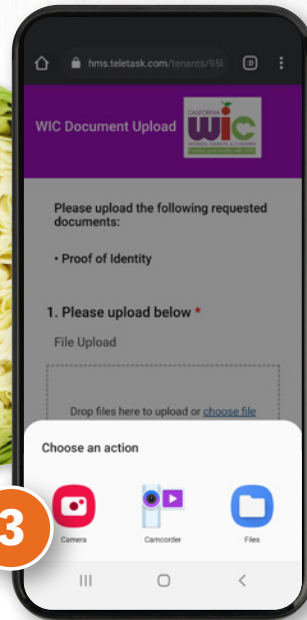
hms.teletask.com/tenants/95I

WIC Document Upload

CALIFORNIA
WIC
WOMEN, INFANTS & CHILDREN
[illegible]

Please upload the following requested documents:

• Proof of Identity

1. Please upload below *

File Upload

Drop files here to upload or choose file

Choose an action

3

Camera

Camcorder

Files